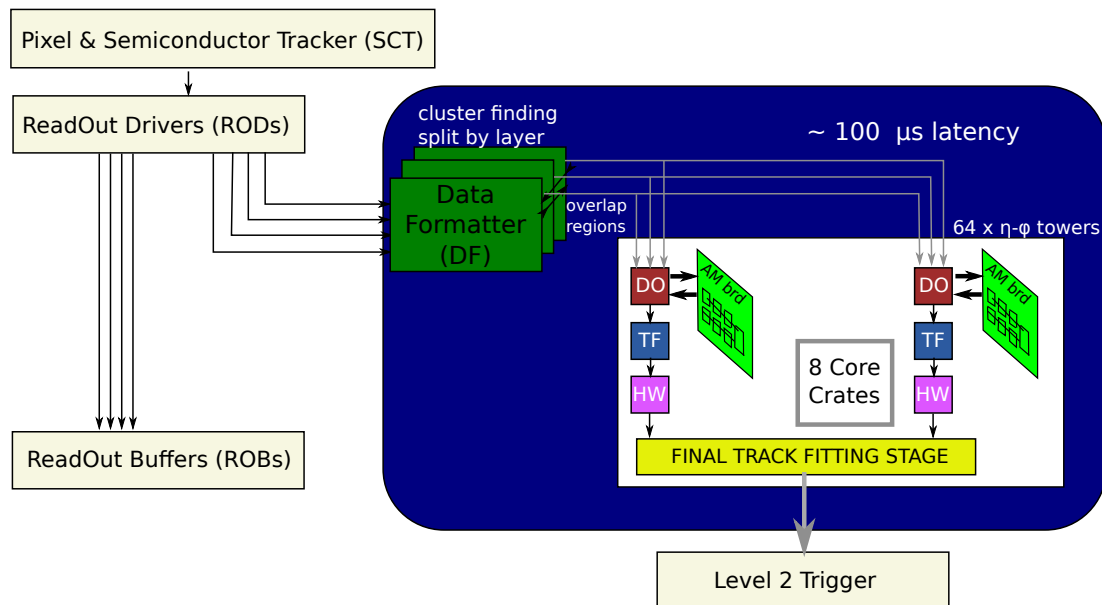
Pixel & Semiconductor Tracker (SCT)

ReadOut Drivers (RODs)

ReadOut Buffers (ROBs)

cluster finding split by layer

~ 100 μs latency

Data Formatter (DF)

overlap regions

64 x η-φ towers

DO

AM brd

TF

HW

8 Core Crates

DO

AM brd

TF

HW

FINAL TRACK FITTING STAGE

Level 2 Trigger